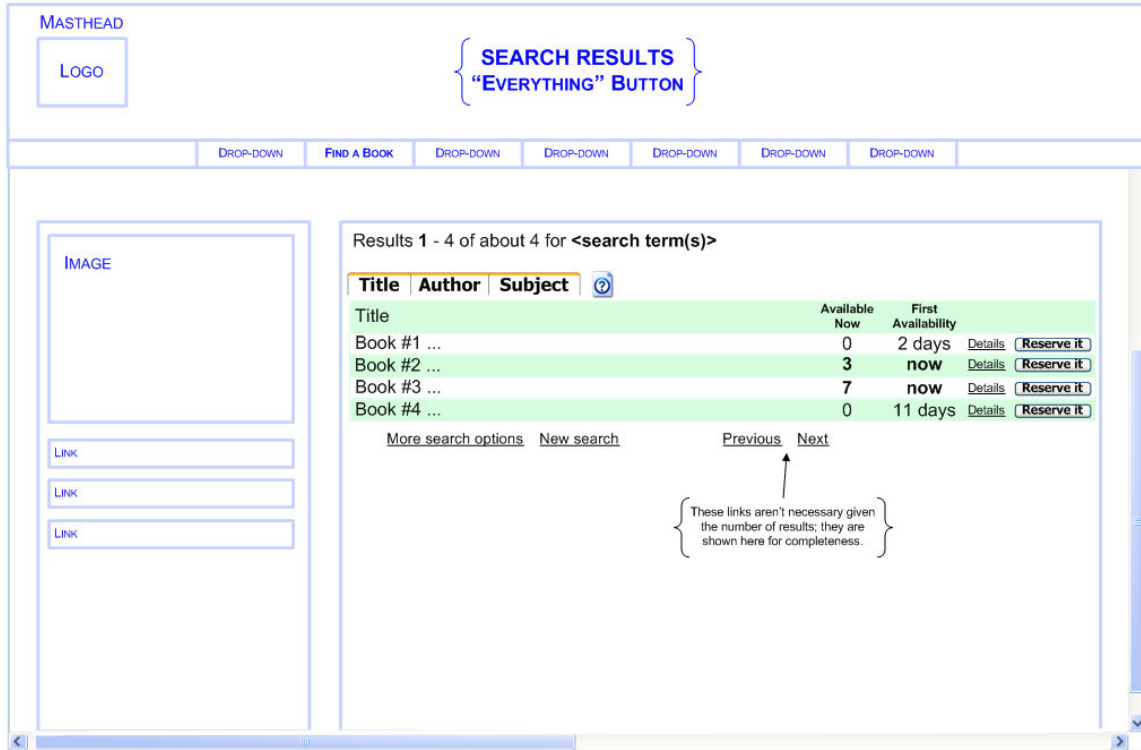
MASTHEAD

LOGO

SEARCH RESULTS
"EVERYTHING" BUTTON

DROP-DOWN | FIND A BOOK | DROP-DOWN | DROP-DOWN | DROP-DOWN | DROP-DOWN | DROP-DOWN

IMAGE

LINK

LINK

LINK

Results **1** - 4 of about 4 for **<search term(s)>**

Title | Author | Subject

| Title | Available Now | First Availability | | |
|---|---|---|---|---|
| Book #1 ... | 0 | 2 days | Details | Reserve it |
| Book #2 ... | **3** | **now** | Details | Reserve it |
| Book #3 ... | **7** | **now** | Details | Reserve it |
| Book #4 ... | 0 | 11 days | Details | Reserve it |

More search options New search Previous Next

These links aren't necessary given the number of results; they are shown here for completeness.